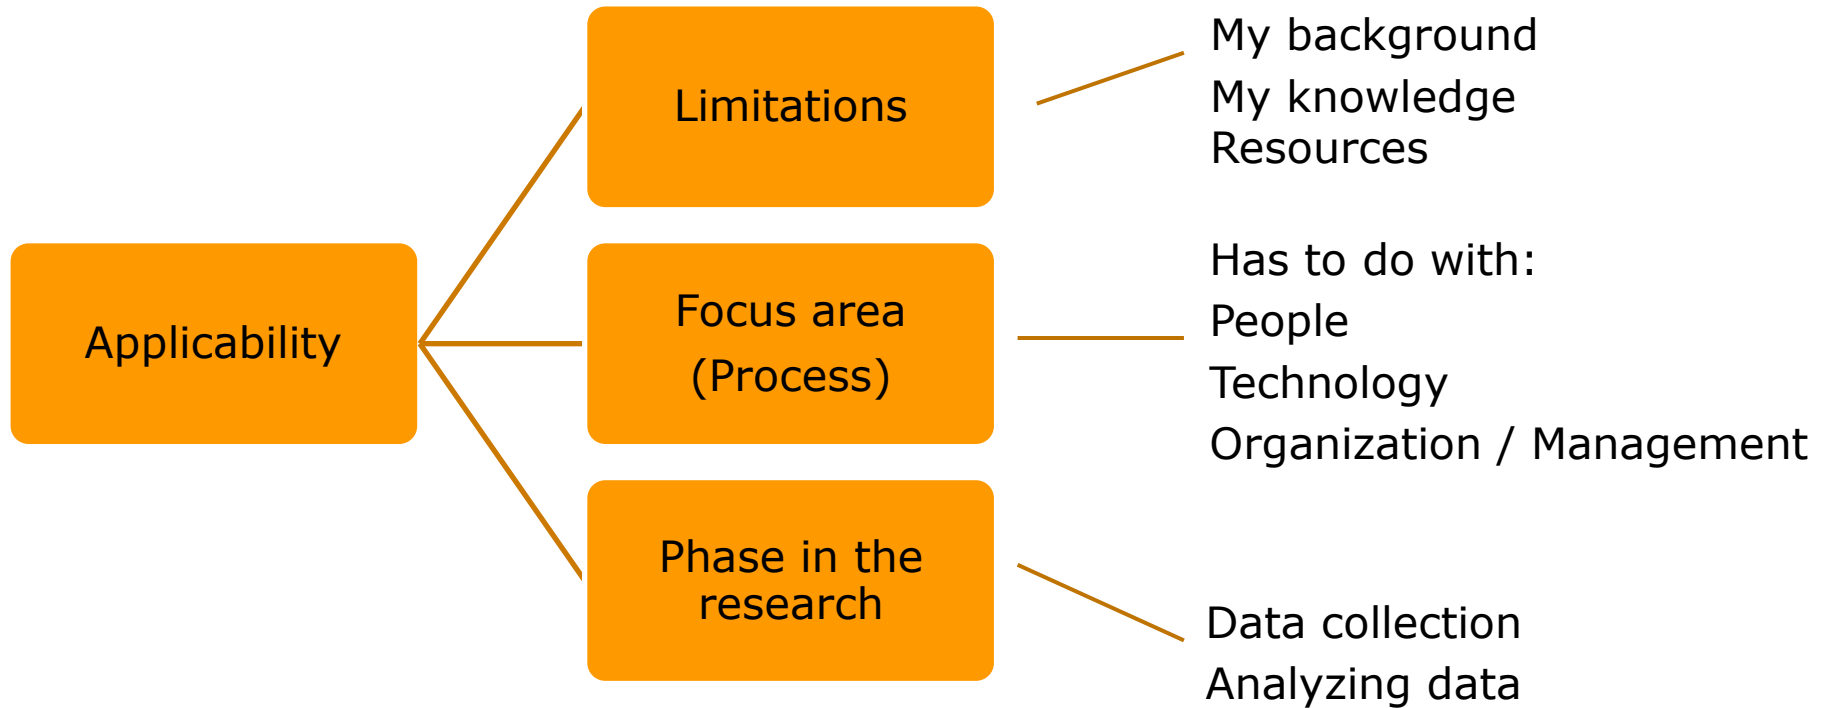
Applicability

Limitations

My background
My knowledge
Resources

Focus area
(Process)

Has to do with:
People
Technology
Organization / Management

Phase in the research

Data collection
Analyzing data